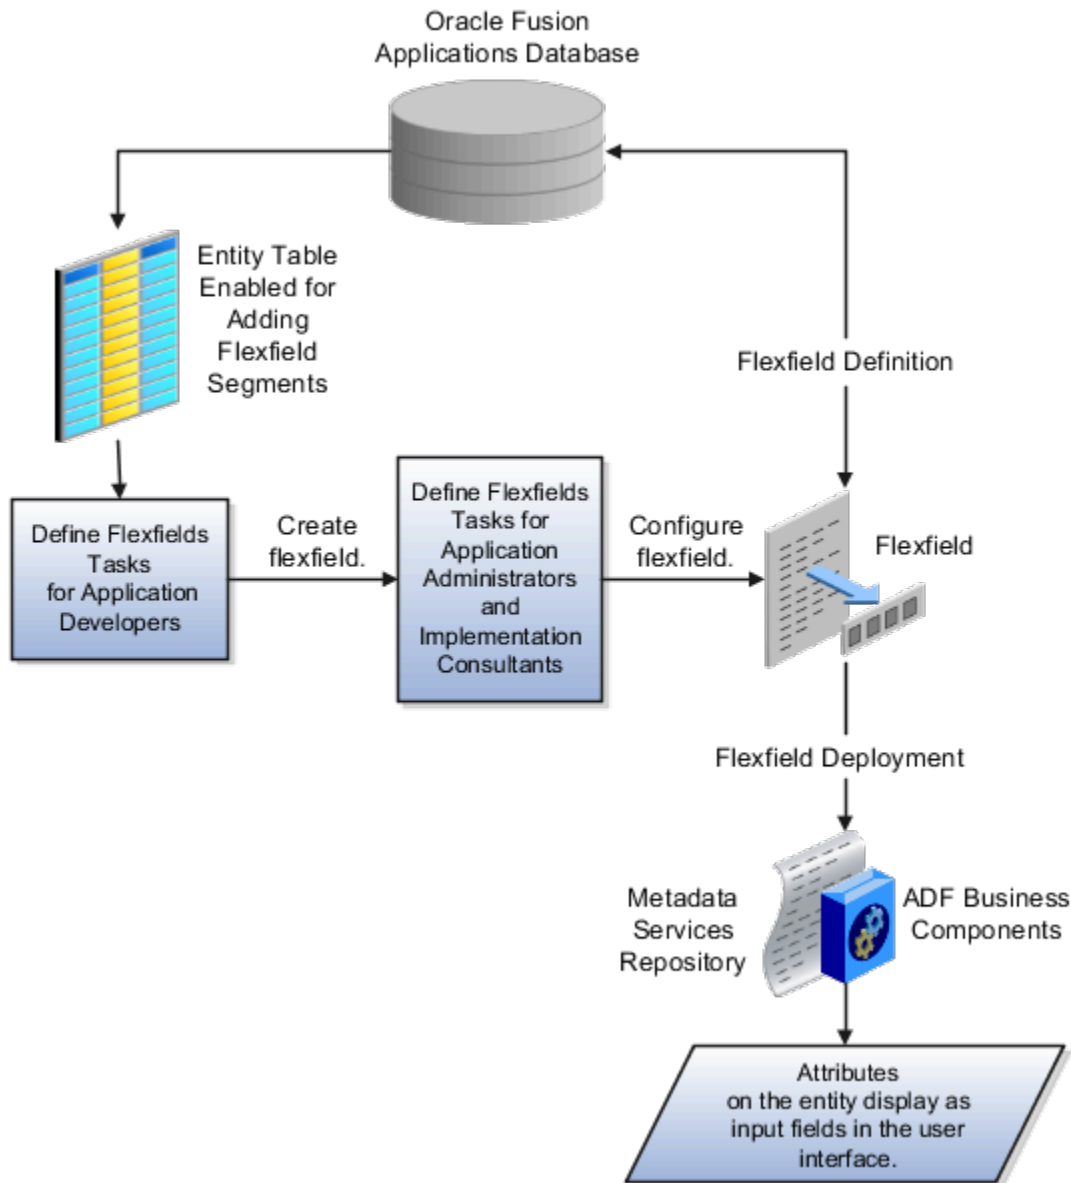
Oracle Fusion Applications Database

Entity Table Enabled for Adding Flexfield Segments

Flexfield Definition

Define Flexfields Tasks for Application Developers

Create flexfield.

Define Flexfields Tasks for Application Administrators and Implementation Consultants

Configure flexfield.

Flexfield

Flexfield Deployment

Metadata Services Repository

ADF Business Components

Attributes on the entity display as input fields in the user interface.